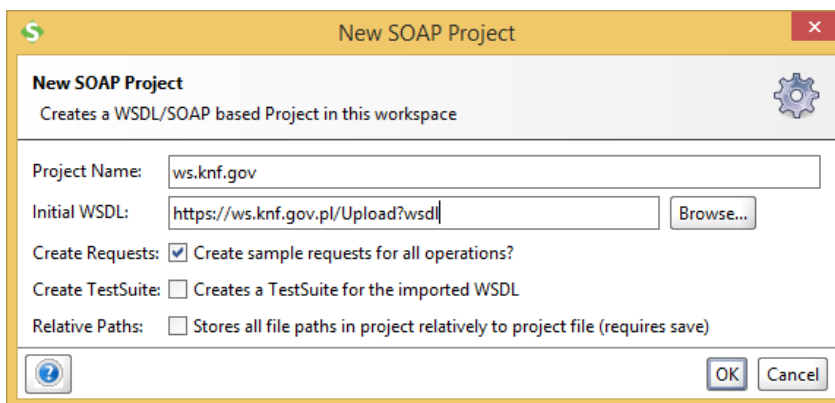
New SOAP Project

New SOAP Project
Creates a WSDL/SOAP based Project in this workspace

Project Name: ws.knf.gov

Initial WSDL: https://ws.knf.gov.pl/Upload?wsdl Browse...

Create Requests: Create sample requests for all operations?

Create TestSuite: Creates a TestSuite for the imported WSDL

Relative Paths: Stores all file paths in project relatively to project file (requires save)

OK Cancel